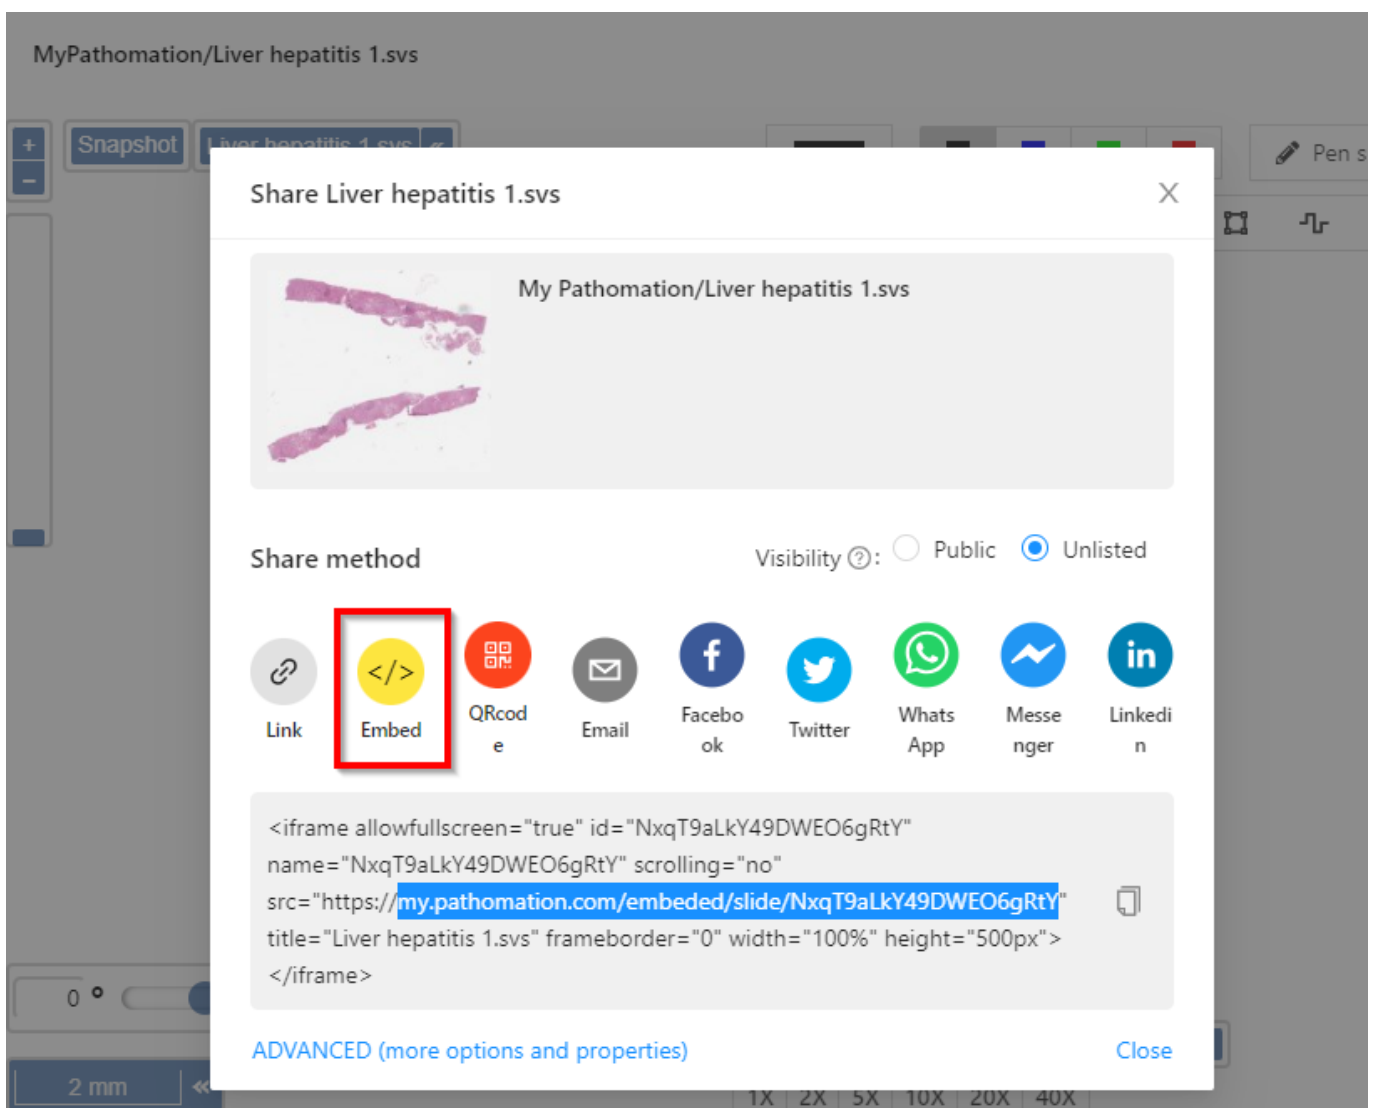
MyPathomation/Liver hepatitis 1.svs

+
−
Snapshot
Liver hepatitis 1.svs

Pen s

Share Liver hepatitis 1.svs

My Pathomation/Liver hepatitis 1.svs

Share method

Visibility ⓘ: Public Unlisted

Link
</>
Embed
QRcode
Email
Facebook
Twitter
WhatsApp
Messenger
Linkedin

<iframe allowfullscreen="true" id="NxqT9aLkY49DWEO6gRtY" name="NxqT9aLkY49DWEO6gRtY" scrolling="no" src="https://my.pathomation.com/embeded/slide/NxqT9aLkY49DWEO6gRtY" title="Liver hepatitis 1.svs" frameborder="0" width="100%" height="500px"></iframe>

ADVANCED (more options and properties)

Close

0 °

2 mm

1X 2X 5X 10X 20X 40X